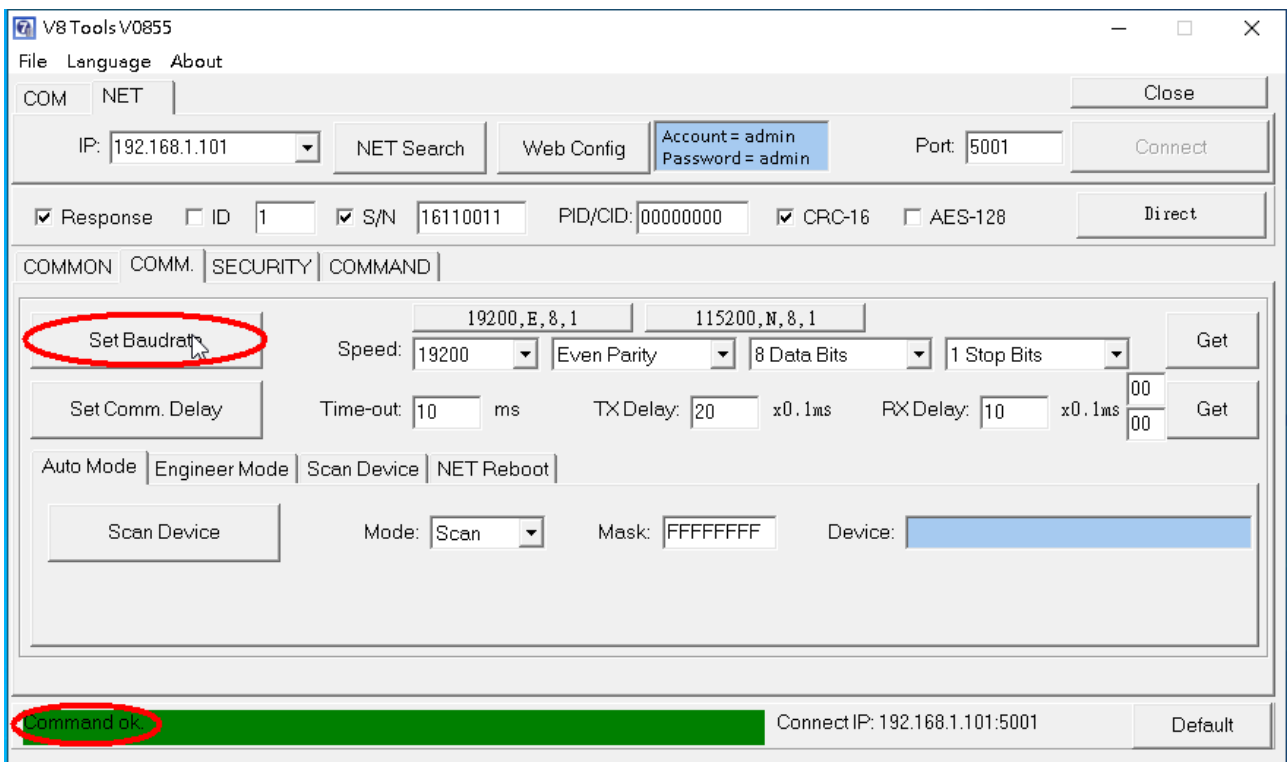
V8 Tools V0855
File Language About
COM NET
Close
IP: 192.168.1.101
NET Search
Web Config
Account = admin
Password = admin
Port: 5001
Connect
☑ Response ☐ ID 1 ☑ S/N 16110011 PID/CID: 00000000 ☑ CRC-16 ☐ AES-128
Direct
COMMON COMM. SECURITY COMMAND
Set Baudrate
19200,E,8,1
115200,N,8,1
Speed: 19200 Even Parity 8 Data Bits 1 Stop Bits
Get
Set Comm. Delay
Time-out: 10 ms
TX Delay: 20 x0.1ms
RX Delay: 10 x0.1ms
00
00
Get
Auto Mode Engineer Mode Scan Device NET Reboot
Scan Device
Mode: Scan
Mask: FFFFFFFF
Device:
Command ok.
Connect IP: 192.168.1.101:5001
Default